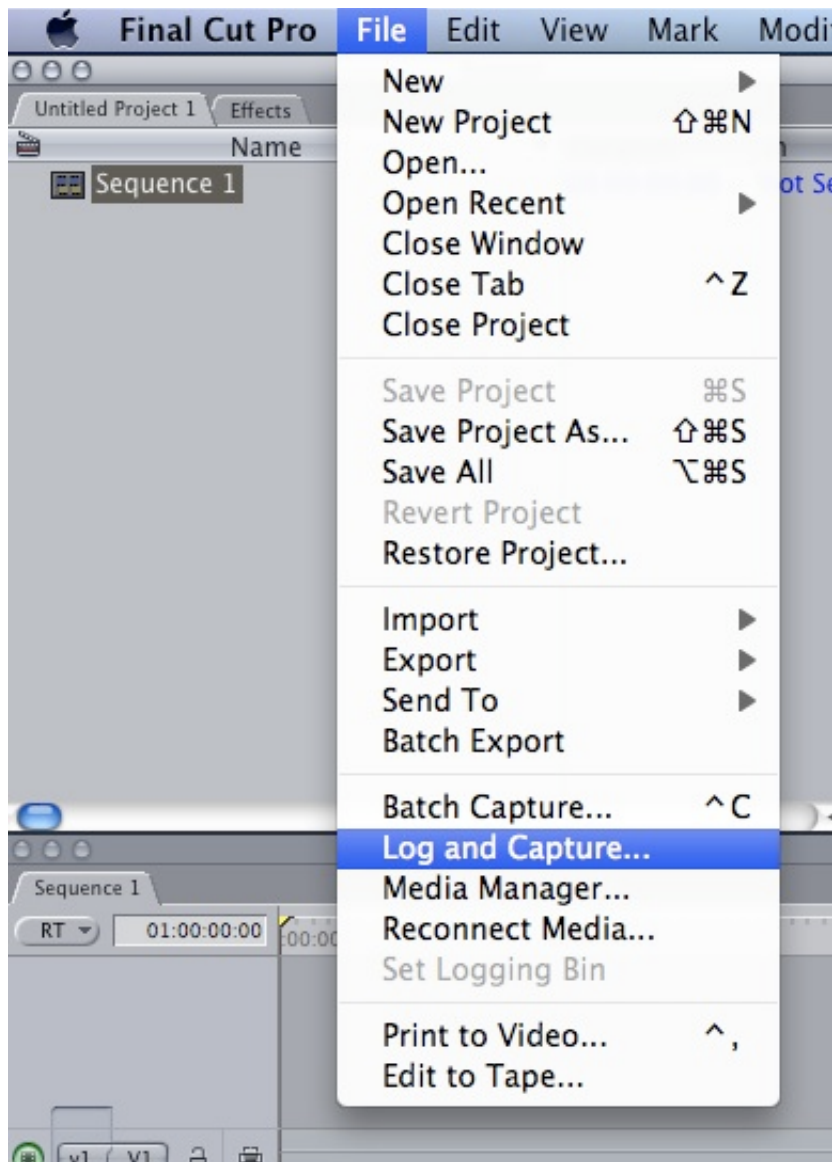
Final Cut Pro File Edit View Mark Modi

Untitled Project 1 Effects

Name

Sequence 1

ot Se

New ▶
New Project ⇧⌘N
Open...
Open Recent ▶
Close Window
Close Tab ^Z
Close Project

Save Project ⌘S
Save Project As... ⇧⌘S
Save All ⌥⌘S
Revert Project
Restore Project...

Import ▶
Export ▶
Send To ▶
Batch Export

Batch Capture... ^C
Log and Capture...
Media Manager...
Reconnect Media...
Set Logging Bin

Print to Video... ^,
Edit to Tape...

Sequence 1

RT

01:00:00:00

00:00

v1 V1